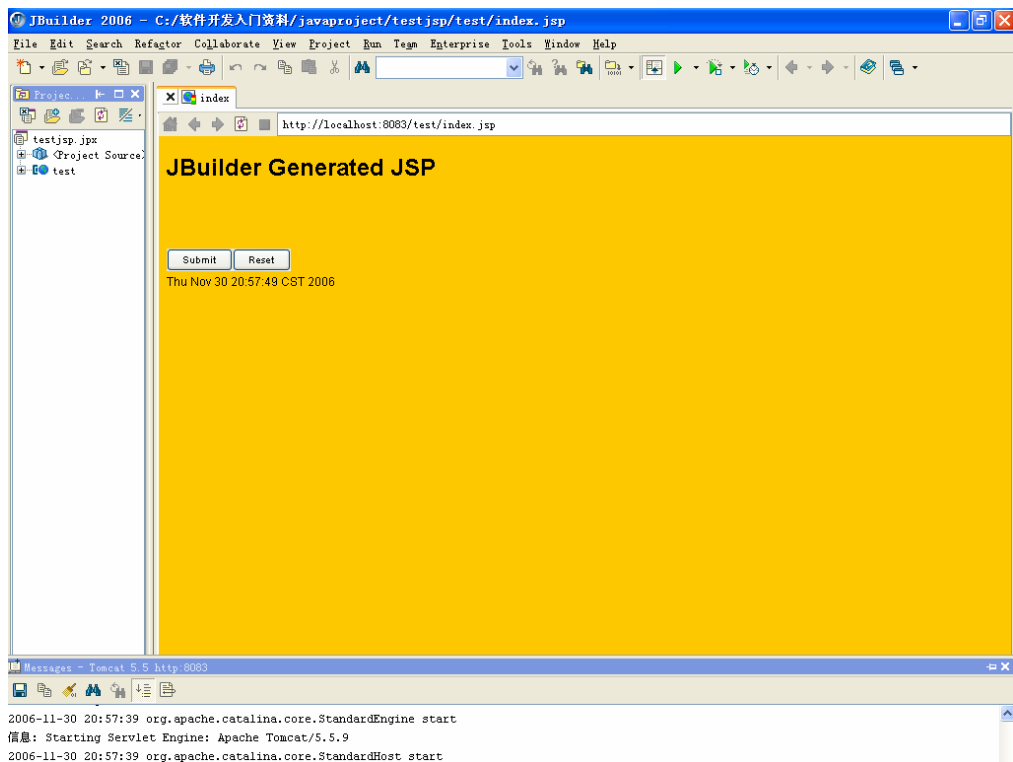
JBuilder 2006 - C:/软件开发入门资料/javaproject/testjsp/test/index.jsp

File Edit Search Refactor Collaborate View Project Run Team Enterprise Tools Window Help

Projec...

testjsp.jpx
<Project Source>
test

index

http://localhost:8083/test/index.jsp

JBuilder Generated JSP

Submit Reset

Thu Nov 30 20:57:49 CST 2006

Messages - Tomcat 5.5 http:8083

2006-11-30 20:57:39 org.apache.catalina.core.StandardEngine start
信息: Starting Servlet Engine: Apache Tomcat/5.5.9
2006-11-30 20:57:39 org.apache.catalina.core.StandardHost start